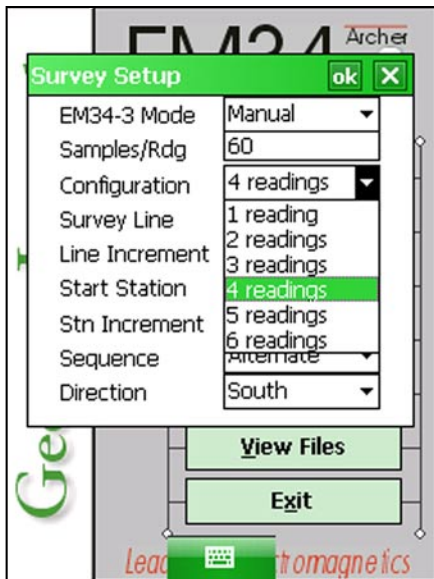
EM34 Archer

Survey Setup ok X

EM34-3 Mode Manual
Samples/Rdg 60
Configuration 4 readings
Survey Line
Line Increment
Start Station
Stn Increment
Sequence Alternate
Direction South

1 reading
2 readings
3 readings
4 readings
5 readings
6 readings

View Files
Exit

Ge

Lead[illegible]tromagnetics